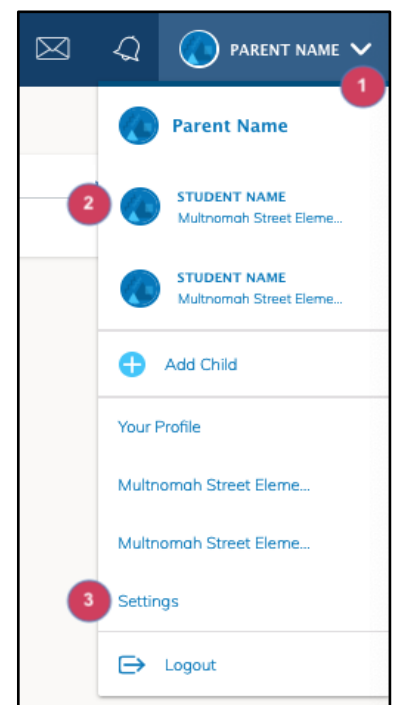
PARENT NAME

1

Parent Name

2

STUDENT NAME
Multnomah Street Eleme...

STUDENT NAME
Multnomah Street Eleme...

Add Child

Your Profile

Multnomah Street Eleme...

Multnomah Street Eleme...

3

Settings

Logout